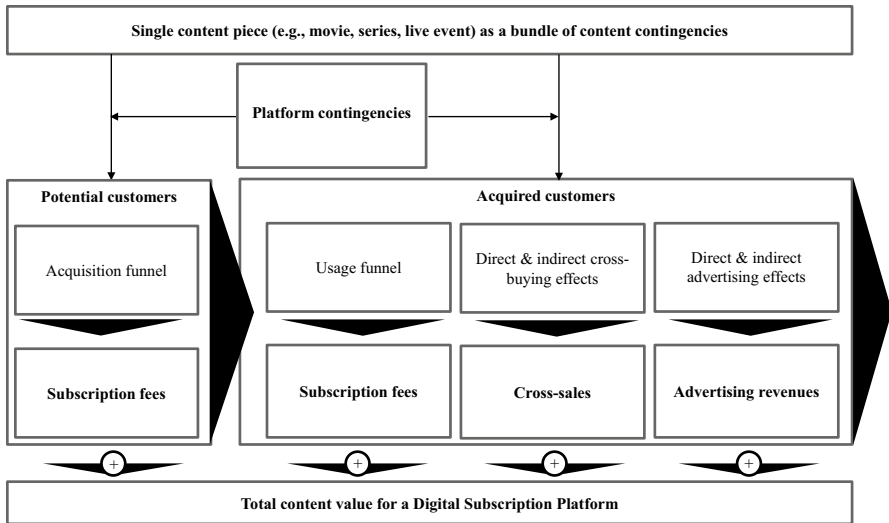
Single content piece (e.g., movie, series, live event) as a bundle of content contingencies

Platform contingencies

Potential customers

Acquisition funnel

Subscription fees

Acquired customers

Usage funnel

Subscription fees

Direct & indirect cross-buying effects

Cross-sales

Direct & indirect advertising effects

Advertising revenues

+

+

+

+

Total content value for a Digital Subscription Platform